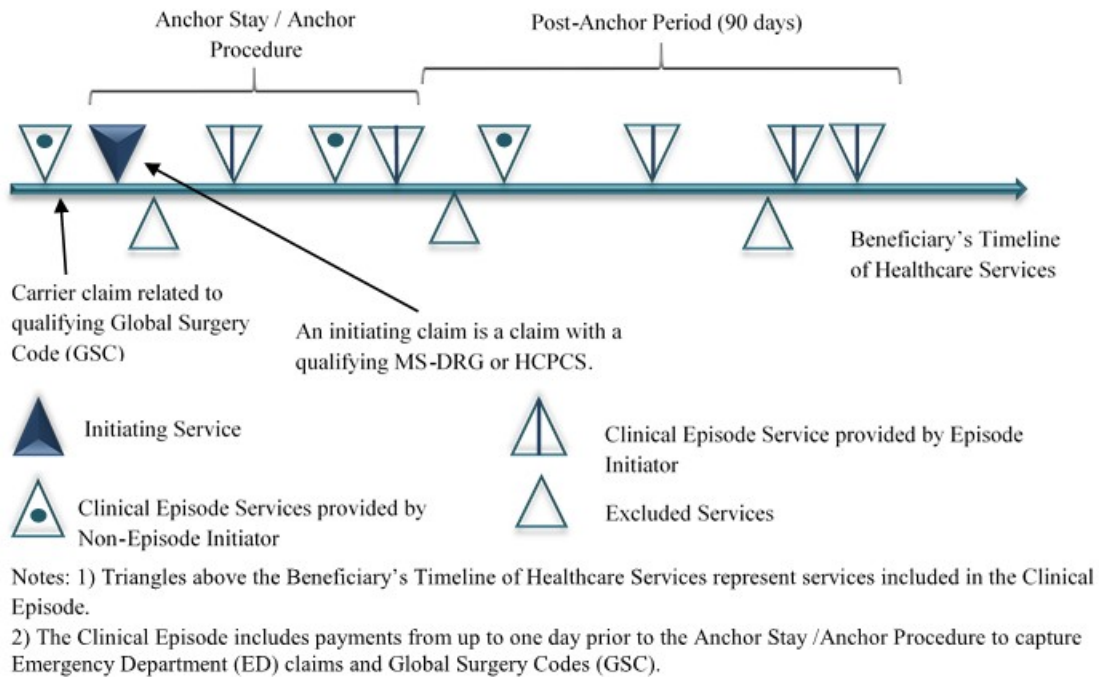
Anchor Stay / Anchor Procedure

Post-Anchor Period (90 days)

Beneficiary's Timeline of Healthcare Services

Carrier claim related to qualifying Global Surgery Code (GSC)

An initiating claim is a claim with a qualifying MS-DRG or HCPCS.

Initiating Service

Clinical Episode Service provided by Episode Initiator

Clinical Episode Services provided by Non-Episode Initiator

Excluded Services

Notes: 1) Triangles above the Beneficiary's Timeline of Healthcare Services represent services included in the Clinical Episode.
2) The Clinical Episode includes payments from up to one day prior to the Anchor Stay /Anchor Procedure to capture Emergency Department (ED) claims and Global Surgery Codes (GSC).